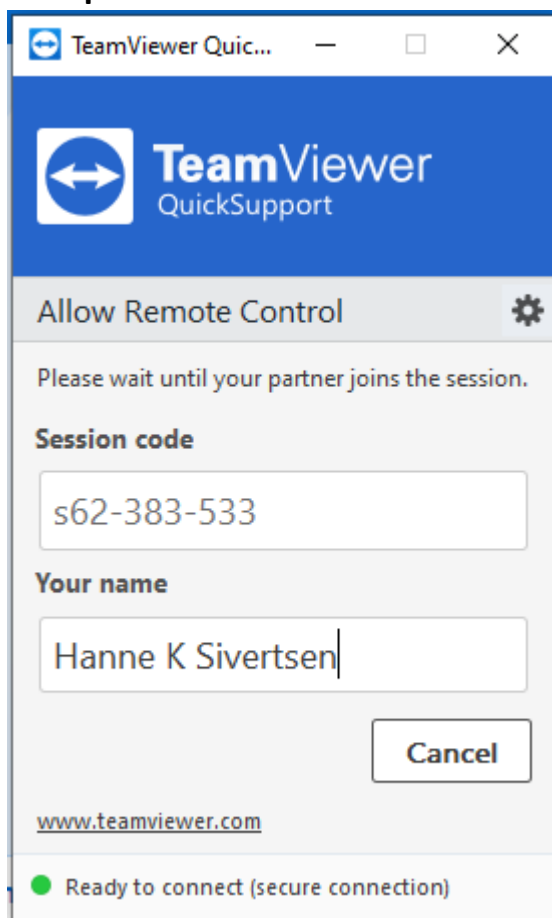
TeamViewer Quic...

TeamViewer
QuickSupport

Allow Remote Control

Please wait until your partner joins the session.

Session code

s62-383-533

Your name

Hanne K Sivertsen

Cancel

www.teamviewer.com

Ready to connect (secure connection)